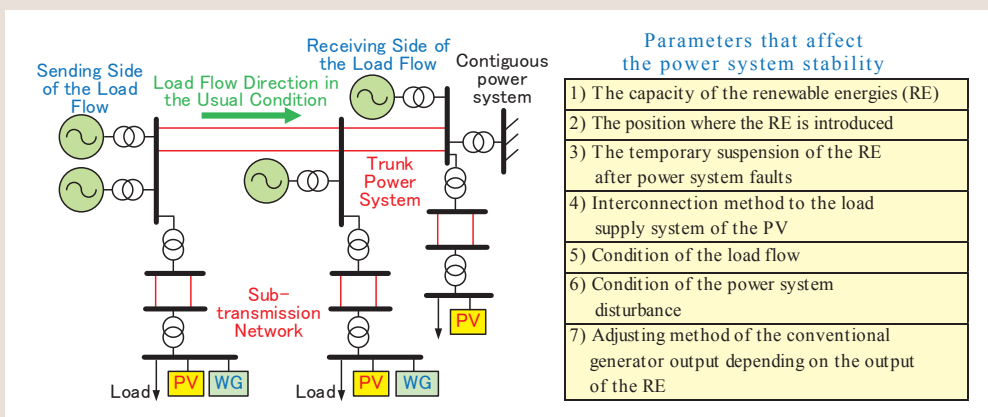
Sending Side of the Load Flow

Load Flow Direction in the Usual Condition

Receiving Side of the Load Flow

Contiguous power system

Trunk Power System

Sub-transmission Network

PV

Load

PV

WG

Load

PV

WG

Parameters that affect the power system stability

| |
|---|
| 1) The capacity of the renewable energies (RE) |
| 2) The position where the RE is introduced |
| 3) The temporary suspension of the RE after power system faults |
| 4) Interconnection method to the load supply system of the PV |
| 5) Condition of the load flow |
| 6) Condition of the power system disturbance |
| 7) Adjusting method of the conventional generator output depending on the output of the RE |